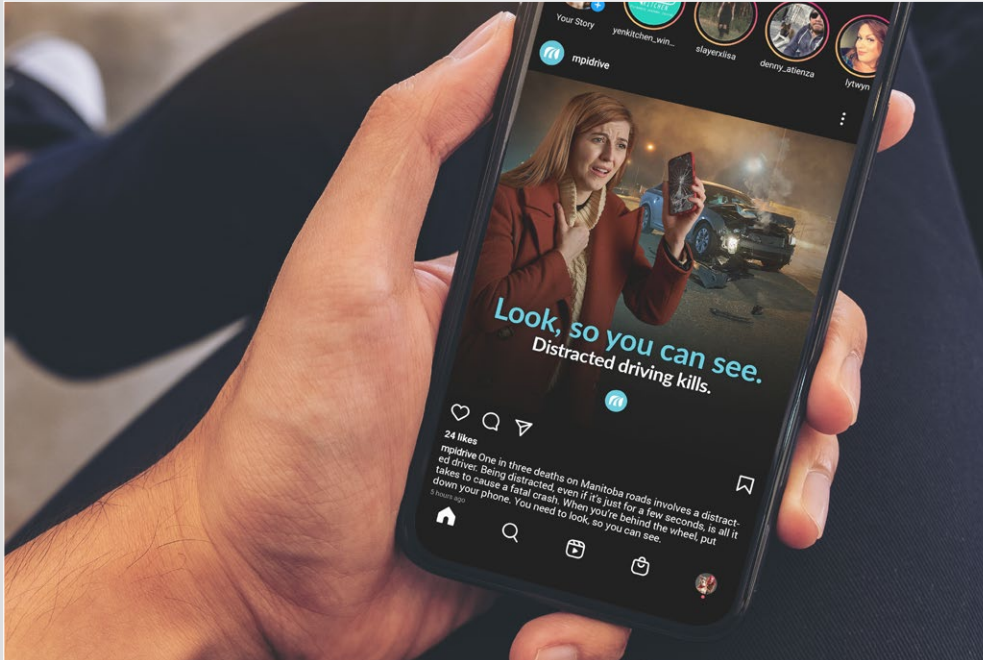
Your Story
yenkitchen_win_
slayerxlisa
denny_atienza
lytwyn

mpidrive

Look, so you can see.
Distracted driving kills.

24 likes

mpidrive One in three deaths on Manitoba roads involves a distracted driver. Being distracted, even if it's just for a few seconds, is all it takes to cause a fatal crash. When you're behind the wheel, put down your phone. You need to look, so you can see.

5 hours ago